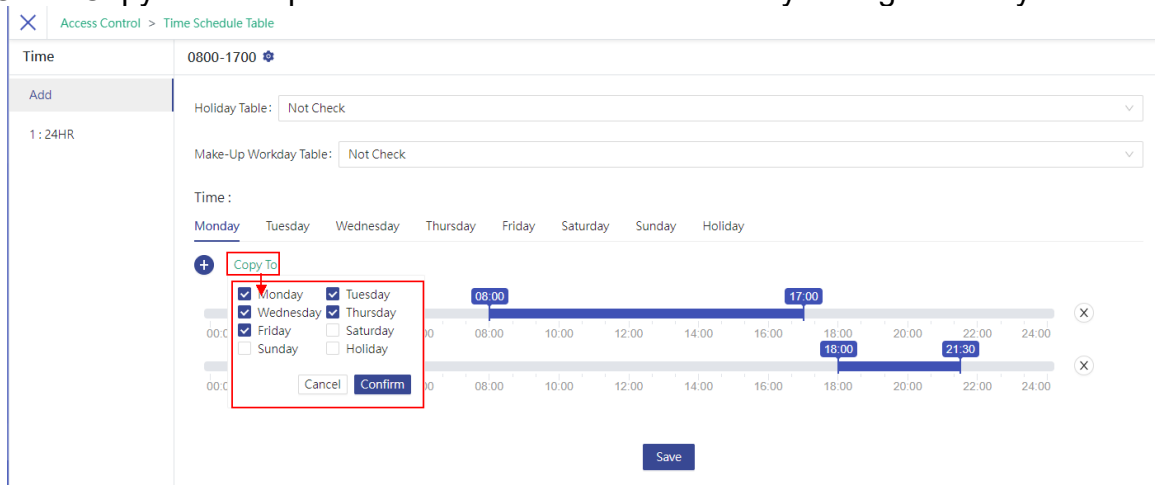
Access Control > Time Schedule Table

Time
Add
1 : 24HR

0800-1700

Holiday Table : Not Check

Make-Up Workday Table : Not Check

Time :

Monday Tuesday Wednesday Thursday Friday Saturday Sunday Holiday

Copy To

Monday Tuesday
Wednesday Thursday
Friday Saturday
Sunday Holiday

Cancel Confirm

08:00 17:00
00:0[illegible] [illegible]00 08:00 10:00 12:00 14:00 16:00 18:00 20:00 22:00 24:00

18:00 21:30
00:0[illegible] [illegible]00 08:00 10:00 12:00 14:00 16:00 18:00 20:00 22:00 24:00

Save